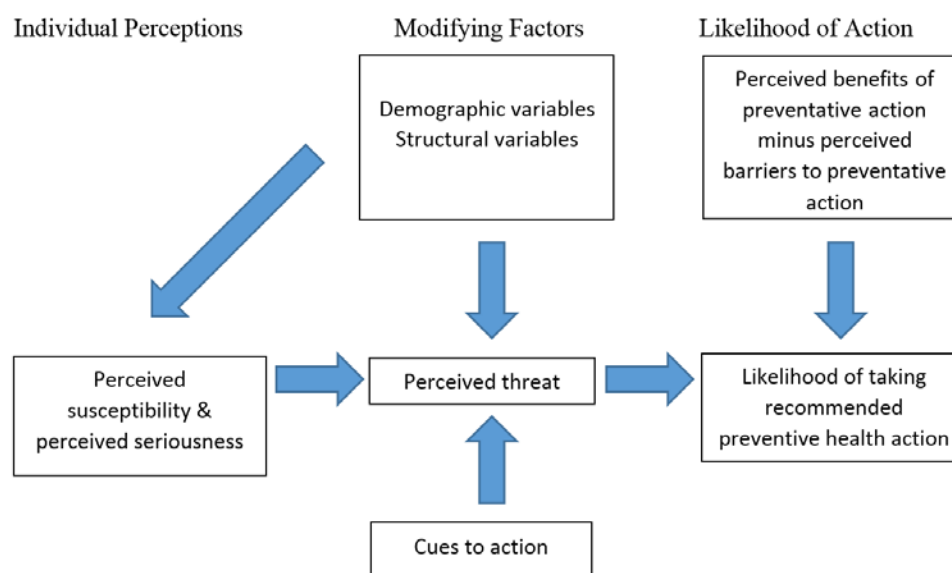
Individual Perceptions

Modifying Factors

Likelihood of Action

Demographic variables
Structural variables

Perceived benefits of preventative action minus perceived barriers to preventative action

Perceived susceptibility & perceived seriousness

Perceived threat

Likelihood of taking recommended preventive health action

Cues to action